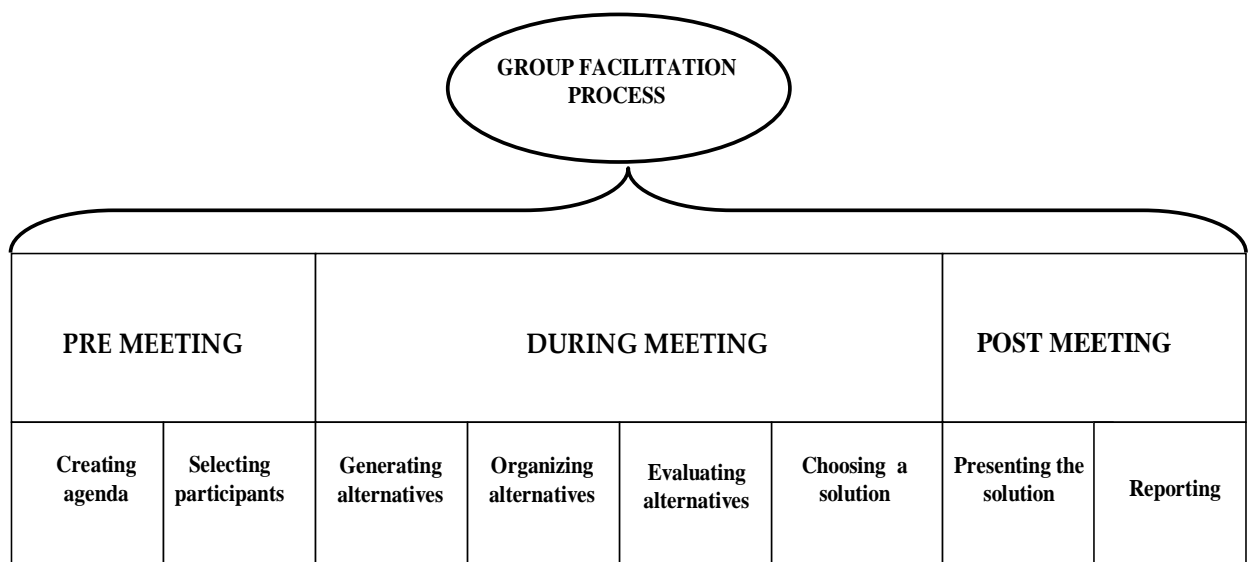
GROUP FACILITATION PROCESS

| PRE MEETING | | DURING MEETING | | | | POST MEETING | |
|---|---|---|---|---|---|---|---|
| Creating agenda | Selecting participants | Generating alternatives | Organizing alternatives | Evaluating alternatives | Choosing a solution | Presenting the solution | Reporting |